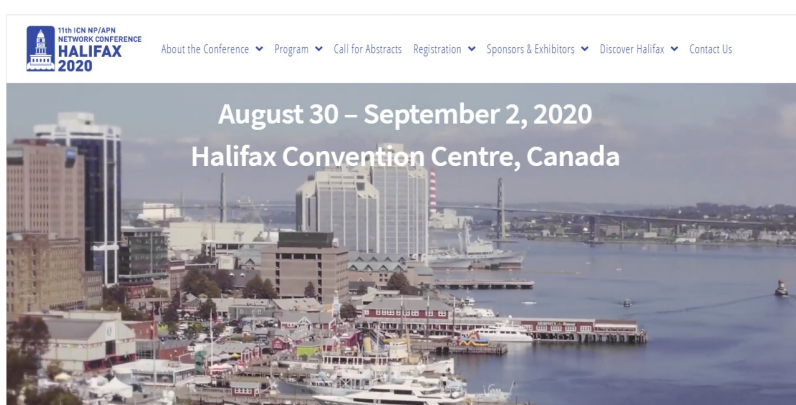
11th ICN NP/APN NETWORK CONFERENCE HALIFAX 2020

About the Conference Program Call for Abstracts Registration Sponsors & Exhibitors Discover Halifax Contact Us

August 30 – September 2, 2020
Halifax Convention Centre, Canada